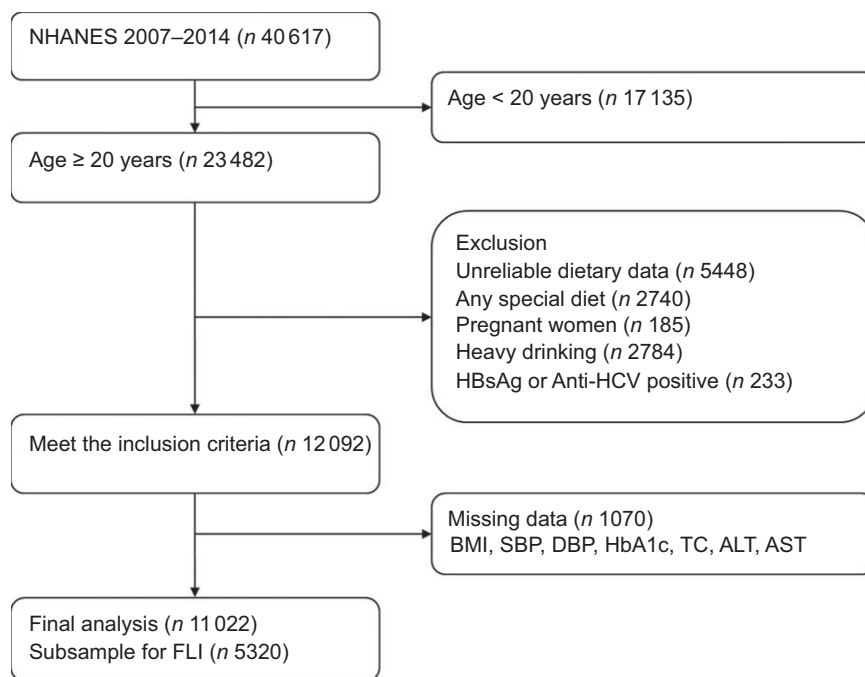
NHANES 2007–2014 (*n* 40 617)

Age < 20 years (*n* 17 135)

Age ≥ 20 years (*n* 23 482)

Exclusion
Unreliable dietary data (*n* 5448)
Any special diet (*n* 2740)
Pregnant women (*n* 185)
Heavy drinking (*n* 2784)
HBsAg or Anti-HCV positive (*n* 233)

Meet the inclusion criteria (*n* 12 092)

Missing data (*n* 1070)
BMI, SBP, DBP, HbA1c, TC, ALT, AST

Final analysis (*n* 11 022)
Subsample for FLI (*n* 5320)